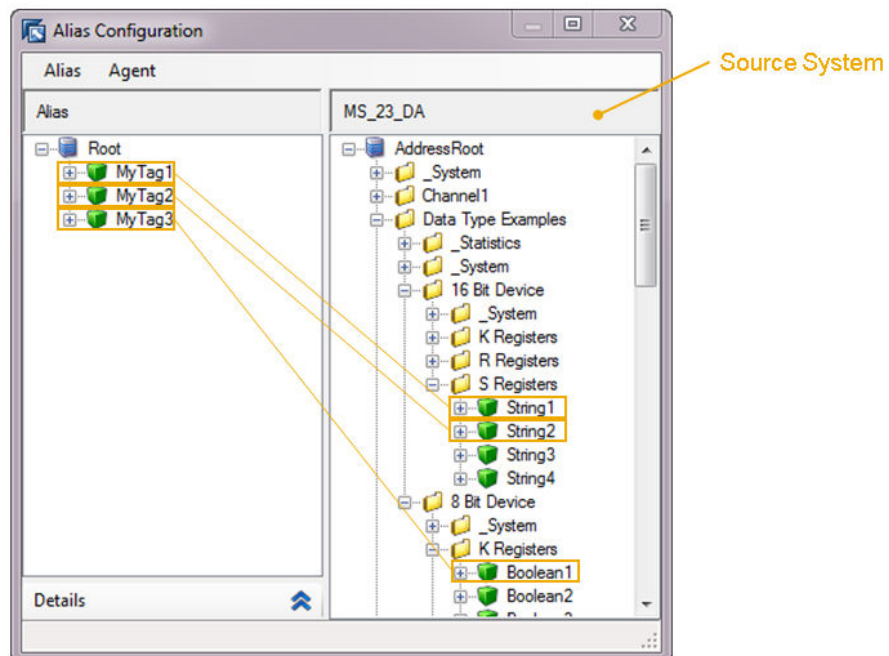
Alias Configuration

Alias Agent

Source System

Alias

MS_23_DA

Root
MyTag1
MyTag2
MyTag3

AddressRoot
_System
Channel1
Data Type Examples
_Statistics
_System
16 Bit Device
_System
K Registers
R Registers
S Registers
String1
String2
String3
String4
8 Bit Device
_System
K Registers
Boolean1
Boolean2
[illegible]

Details